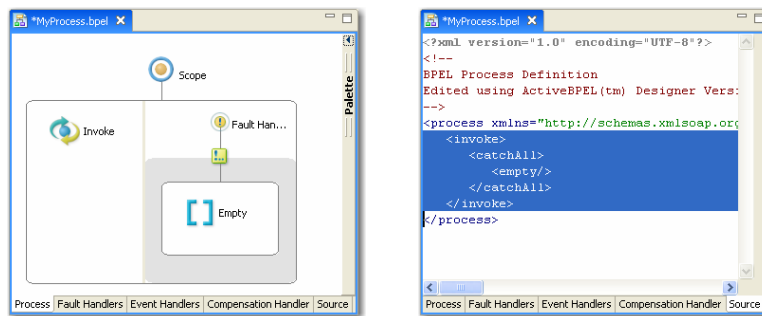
*MyProcess.bpel

Scope

Invoke

Fault Han...

Empty

Palette

Process | Fault Handlers | Event Handlers | Compensation Handler | Source

*MyProcess.bpel

<?xml version="1.0" encoding="UTF-8"?>
<!--
BPEL Process Definition
Edited using ActiveBPEL(tm) Designer Vers
-->
<process xmlns="http://schemas.xmlsoap.org
<invoke>
<catchAll>
<empty/>
</catchAll>
</invoke>
</process>

Process | Fault Handlers | Event Handlers | Compensation Handler | Source